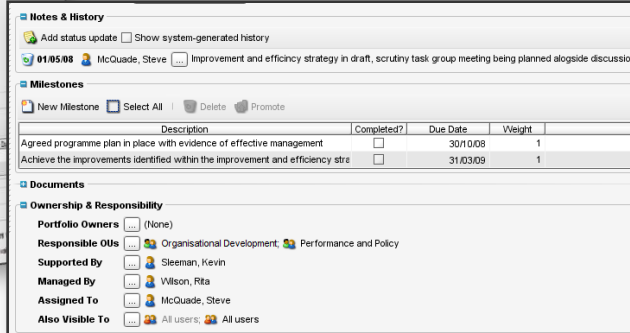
Notes & History

Add status update Show system-generated history

01/05/08 McQuade, Steve ... Improvement and efficincy strategy in draft, scrutiny task group meeting being planned alongside discussio

Milestones

New Milestone Select All Delete Promote

| Description | Completed? | Due Date | Weight |
|---|---|---|---|
| Agreed programme plan in place with evidence of effective management | ☐ | 30/10/08 | 1 |
| Achieve the improvements identified within the improvement and efficiency stra | ☐ | 31/03/09 | 1 |

Documents

Ownership & Responsibility

Portfolio Owners ... (None)

Responsible OUs ... Organisational Development; Performance and Policy

Supported By ... Sleeman, Kevin

Managed By ... Wilson, Rita

Assigned To ... McQuade, Steve

Also Visible To ... All users; All users